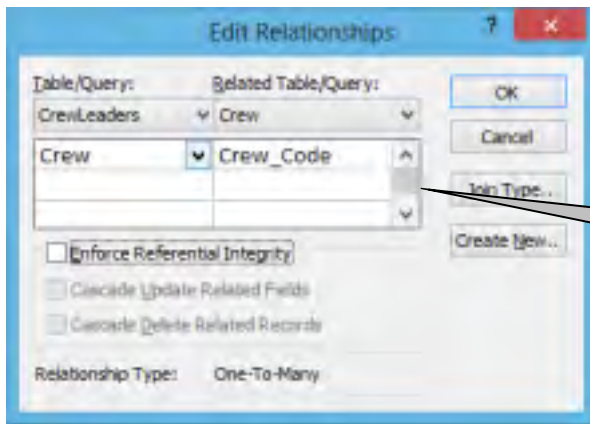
Edit Relationships

?

Table/Query:

Related Table/Query:

CrewLeaders

Crew

Crew

Crew_Code

OK

Cancel

Join Type...

Create New...

Enforce Referential Integrity

Cascade Update Related Fields

Cascade Delete Related Records

Relationship Type:

One-To-Many